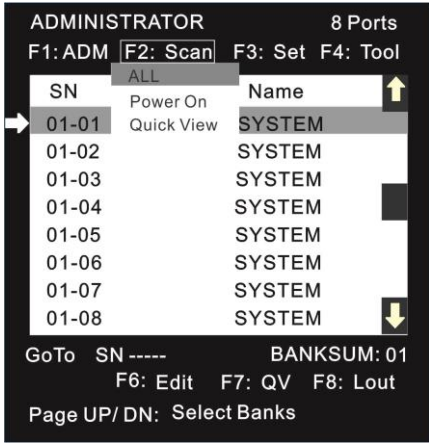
ADMINISTRATOR 8 Ports

F1: ADM F2: Scan F3: Set F4: Tool

ALL
Power On
Quick View

| SN | Name |
|---|---|
| 01-01 | SYSTEM |
| 01-02 | SYSTEM |
| 01-03 | SYSTEM |
| 01-04 | SYSTEM |
| 01-05 | SYSTEM |
| 01-06 | SYSTEM |
| 01-07 | SYSTEM |
| 01-08 | SYSTEM |

GoTo SN ----- BANKSUM: 01

F6: Edit F7: QV F8: Lout

Page UP/ DN: Select Banks